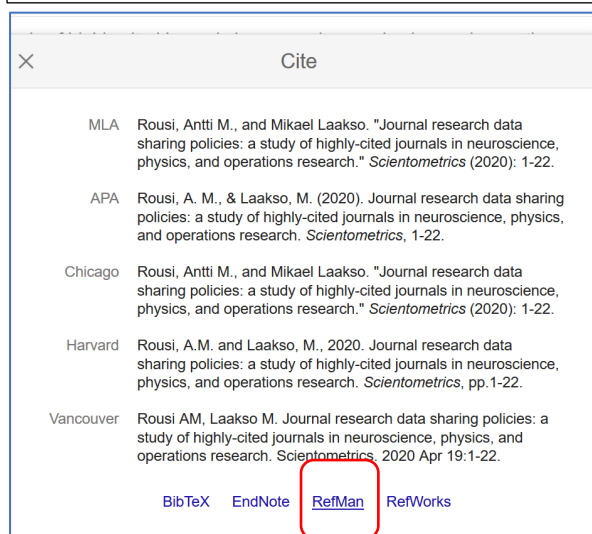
×

Cite

MLA Rousi, Antti M., and Mikael Laakso. "Journal research data sharing policies: a study of highly-cited journals in neuroscience, physics, and operations research." Scientometrics (2020): 1-22.

APA Rousi, A. M., & Laakso, M. (2020). Journal research data sharing policies: a study of highly-cited journals in neuroscience, physics, and operations research. Scientometrics, 1-22.

Chicago Rousi, Antti M., and Mikael Laakso. "Journal research data sharing policies: a study of highly-cited journals in neuroscience, physics, and operations research." Scientometrics (2020): 1-22.

Harvard Rousi, A.M. and Laakso, M., 2020. Journal research data sharing policies: a study of highly-cited journals in neuroscience, physics, and operations research. Scientometrics, pp.1-22.

Vancouver Rousi AM, Laakso M. Journal research data sharing policies: a study of highly-cited journals in neuroscience, physics, and operations research. Scientometrics. 2020 Apr 19:1-22.

BibTeX EndNote RefMan RefWorks